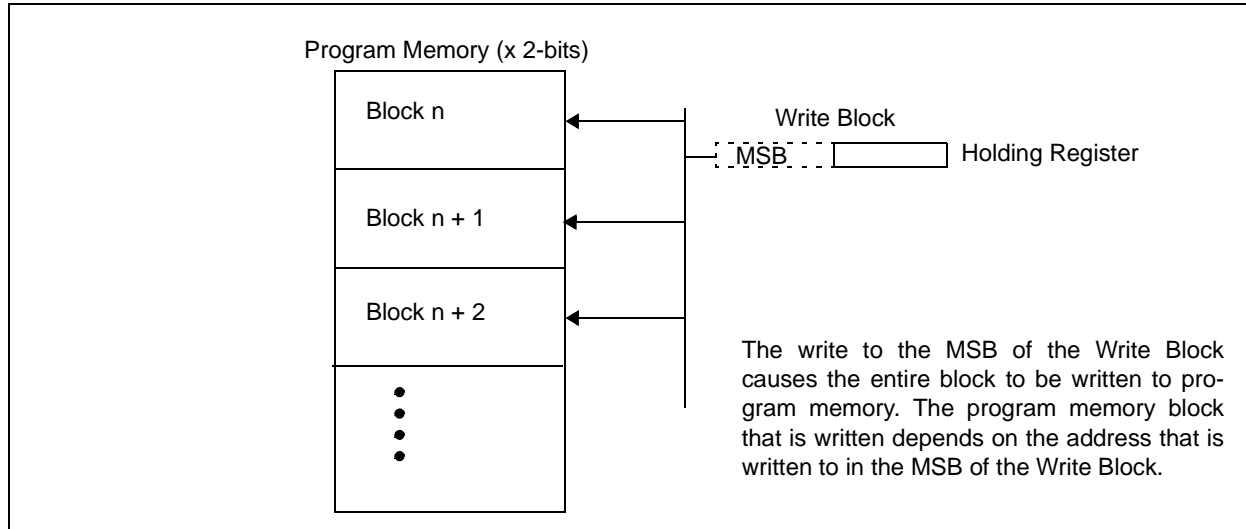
Program Memory (x 2-bits)

Block n

Block n + 1

Block n + 2

Write Block

MSB

Holding Register

The write to the MSB of the Write Block causes the entire block to be written to program memory. The program memory block that is written depends on the address that is written to in the MSB of the Write Block.